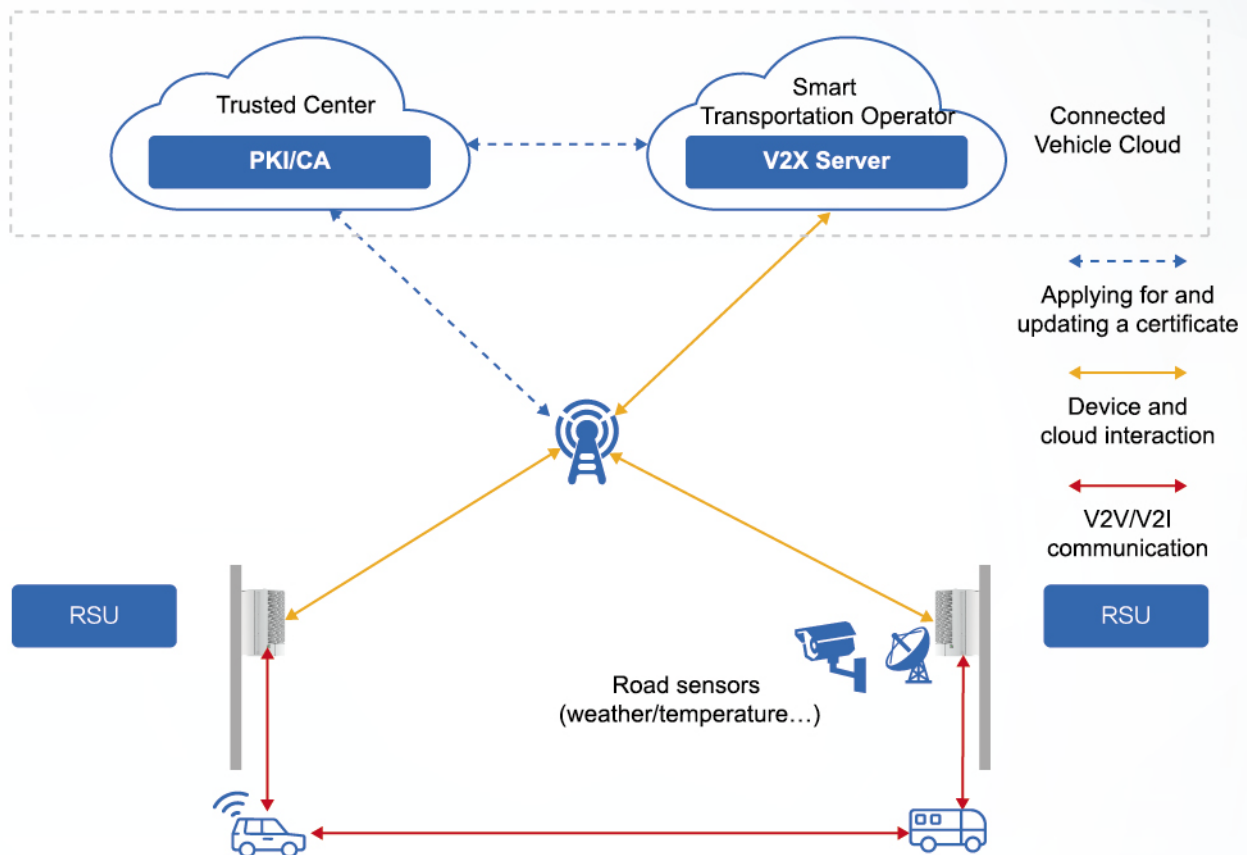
Trusted Center

PKI/CA

Smart Transportation Operator

V2X Server

Connected Vehicle Cloud

Applying for and updating a certificate

Device and cloud interaction

V2V/V2I communication

RSU

RSU

Road sensors (weather/temperature…)